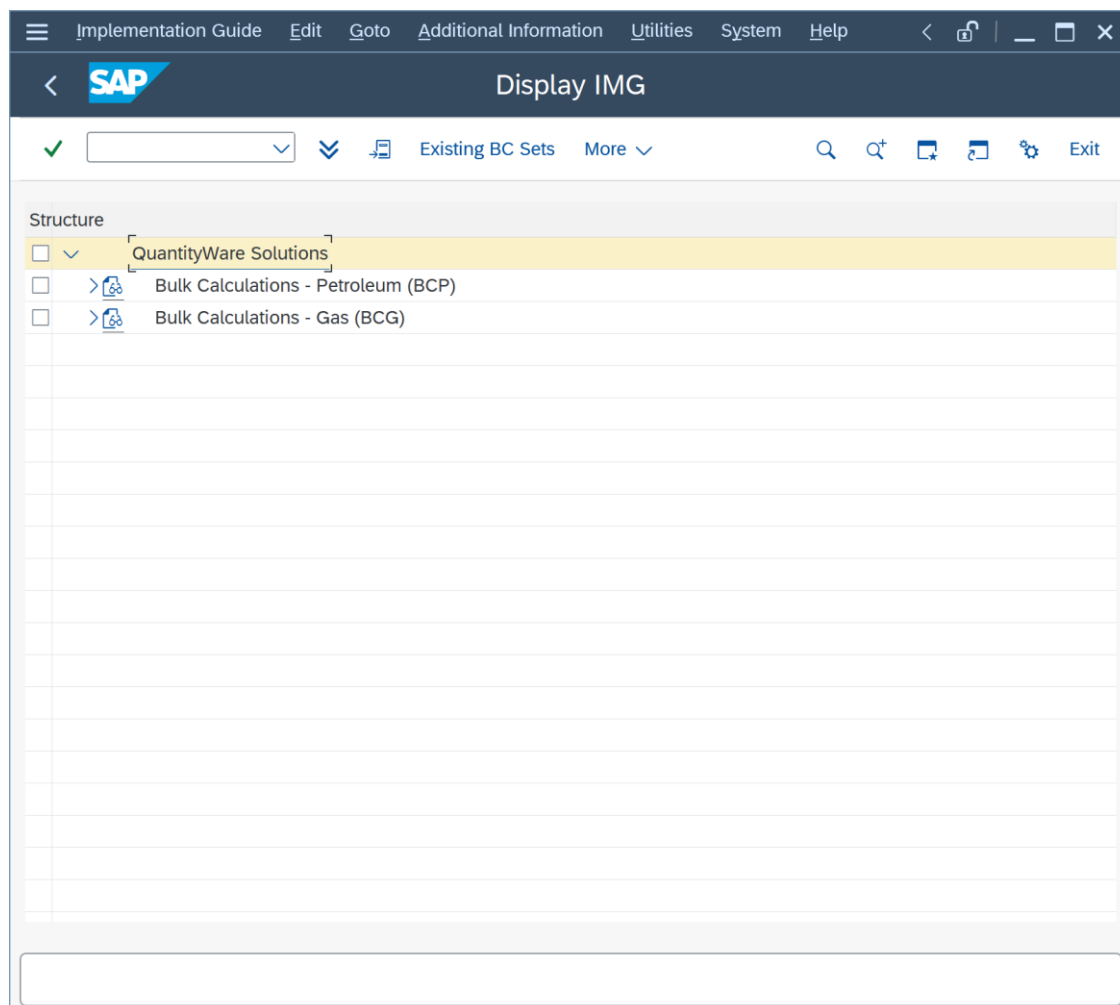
Implementation Guide Edit Goto Additional Information Utilities System Help

SAP

Display IMG

Existing BC Sets More Exit

Structure

QuantityWare Solutions

Bulk Calculations - Petroleum (BCP)

Bulk Calculations - Gas (BCG)